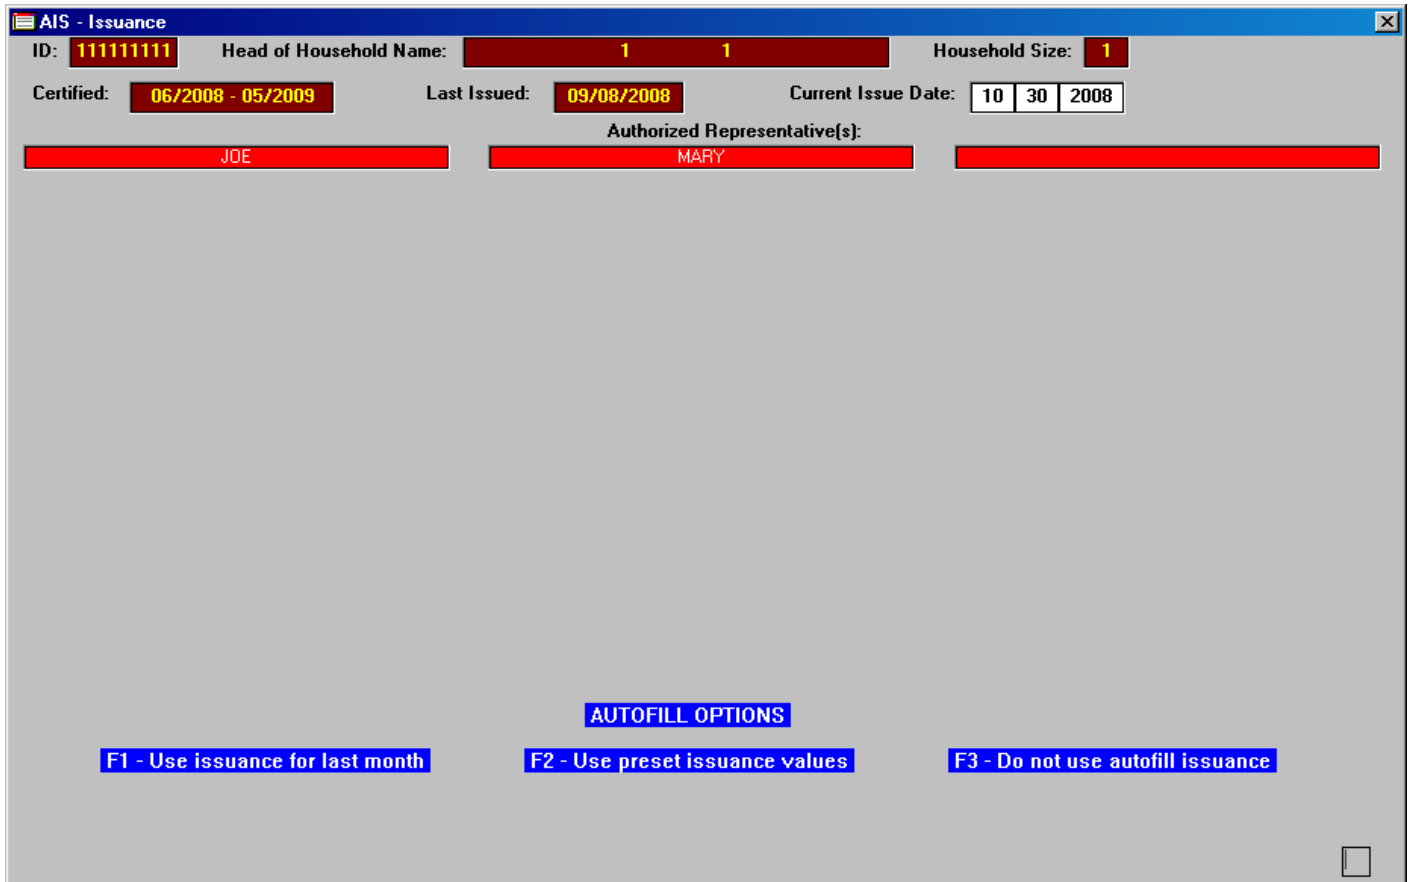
AIS - Issuance

ID: 111111111 Head of Household Name: 1 1 Household Size: 1

Certified: 06/2008 - 05/2009 Last Issued: 09/08/2008 Current Issue Date: 10 30 2008

Authorized Representative(s):

JOE MARY

AUTOFILL OPTIONS

F1 - Use issuance for last month F2 - Use preset issuance values F3 - Do not use autofill issuance